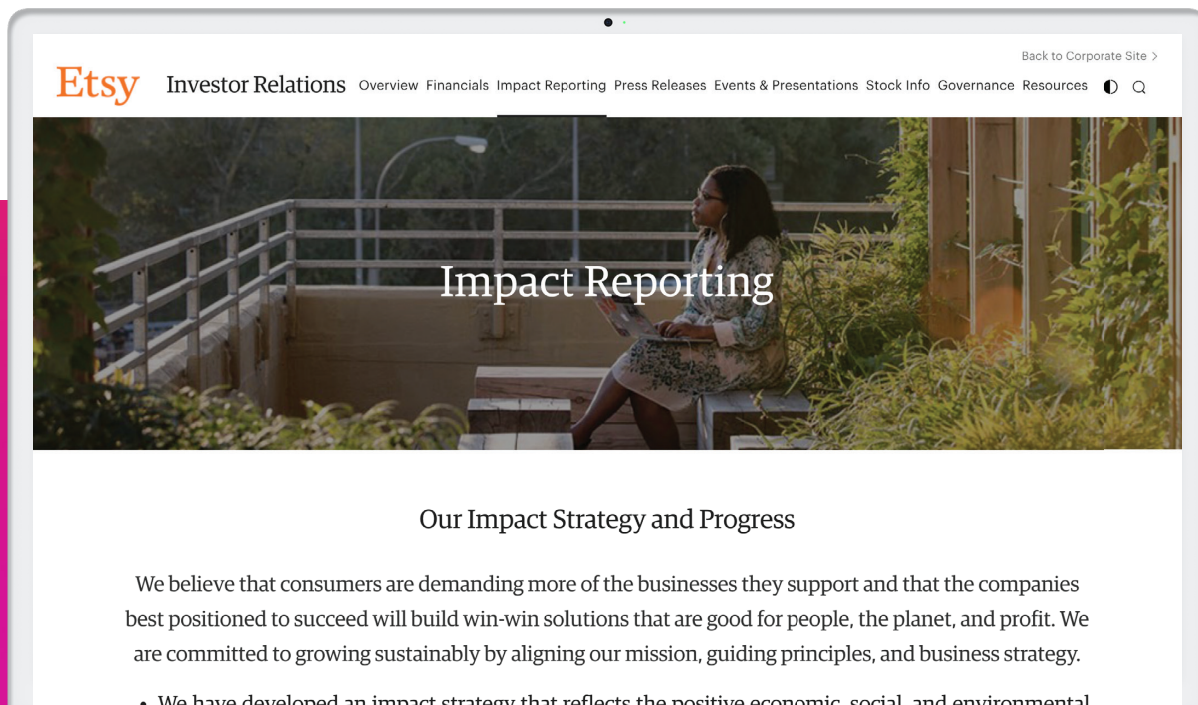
Back to Corporate Site >

Etsy Investor Relations Overview Financials Impact Reporting Press Releases Events & Presentations Stock Info Governance Resources

Impact Reporting

Our Impact Strategy and Progress

We believe that consumers are demanding more of the businesses they support and that the companies best positioned to succeed will build win-win solutions that are good for people, the planet, and profit. We are committed to growing sustainably by aligning our mission, guiding principles, and business strategy.

• We have developed an impact strategy that reflects the positive economic, social, and environmental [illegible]